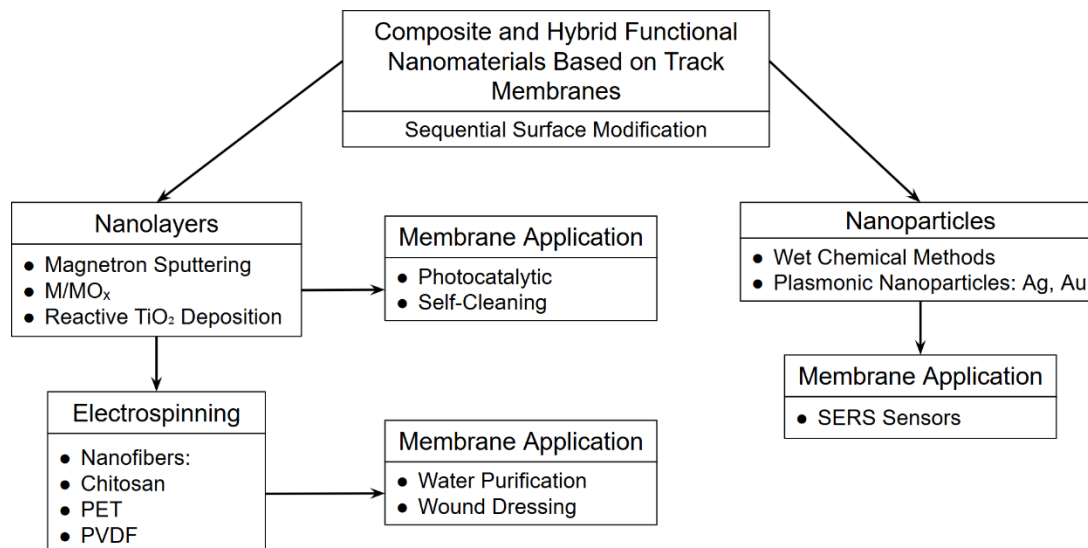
Composite and Hybrid Functional Nanomaterials Based on Track Membranes

Sequential Surface Modification

Nanolayers
- Magnetron Sputtering
- M/MO$_x$
- Reactive TiO$_2$ Deposition

Membrane Application
- Photocatalytic
- Self-Cleaning

Electrospinning
- Nanofibers:
- Chitosan
- PET
- PVDF

Membrane Application
- Water Purification
- Wound Dressing

Nanoparticles
- Wet Chemical Methods
- Plasmonic Nanoparticles: Ag, Au

Membrane Application
- SERS Sensors